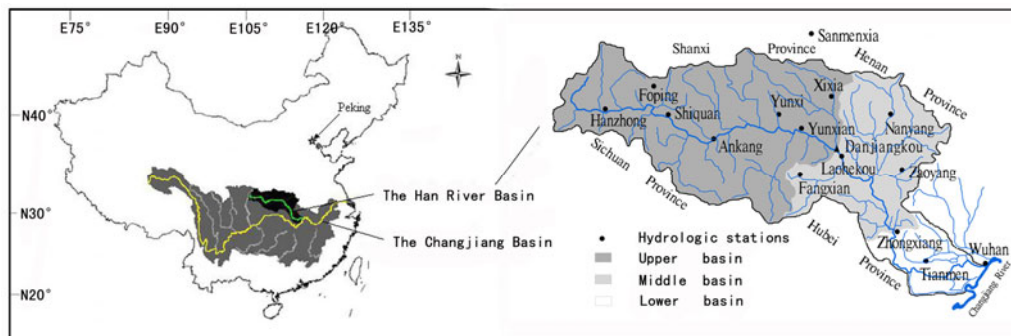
E75° E90° E105° E120° E135°

N40°
N30°
N20°

Peking

The Han River Basin
The Changjiang Basin

Sanmenxia
Shanxi Province
Henan Province
Foping
Xixia
Yunxi
Nanyang
Hanzhong
Shiquan
Yunxian
Danjiangkou
Ankang
Laohekou
Zaoyang
Sichuan Province
Fangxian
Hubei Province
Zhongxiang
Wuhan
Tianmen
Changjiang River

Hydrologic stations
Upper basin
Middle basin
Lower basin